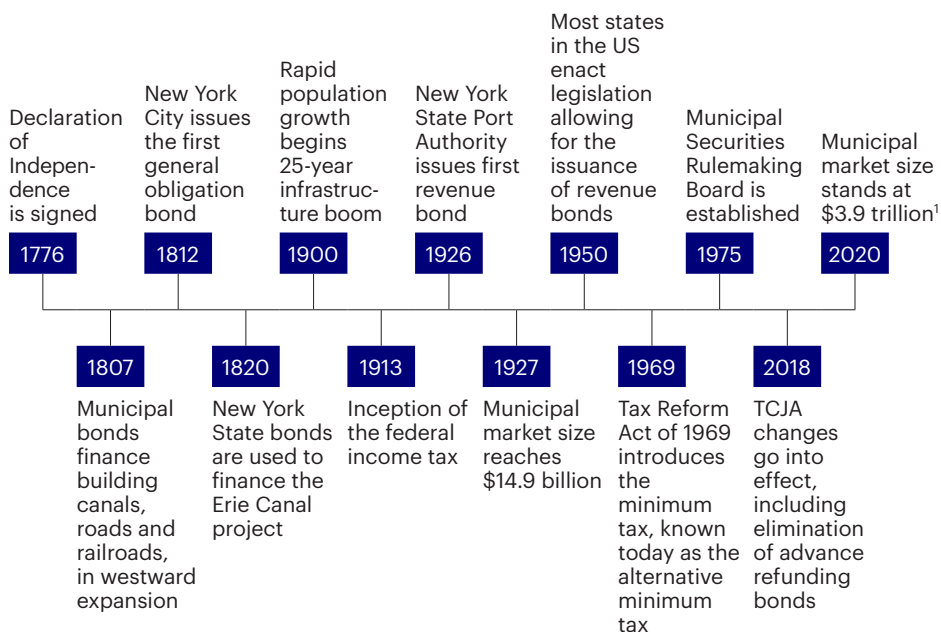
Declaration of Independence is signed

1776

New York City issues the first general obligation bond

1812

Rapid population growth begins 25-year infrastructure boom

1900

New York State Port Authority issues first revenue bond

1926

Most states in the US enact legislation allowing for the issuance of revenue bonds

1950

Municipal Securities Rulemaking Board is established

1975

Municipal market size stands at \$3.9 trillion$^1$

2020

1807

Municipal bonds finance building canals, roads and railroads, in westward expansion

1820

New York State bonds are used to finance the Erie Canal project

1913

Inception of the federal income tax

1927

Municipal market size reaches \$14.9 billion

1969

Tax Reform Act of 1969 introduces the minimum tax, known today as the alternative minimum tax

2018

TCJA changes go into effect, including elimination of advance refunding bonds